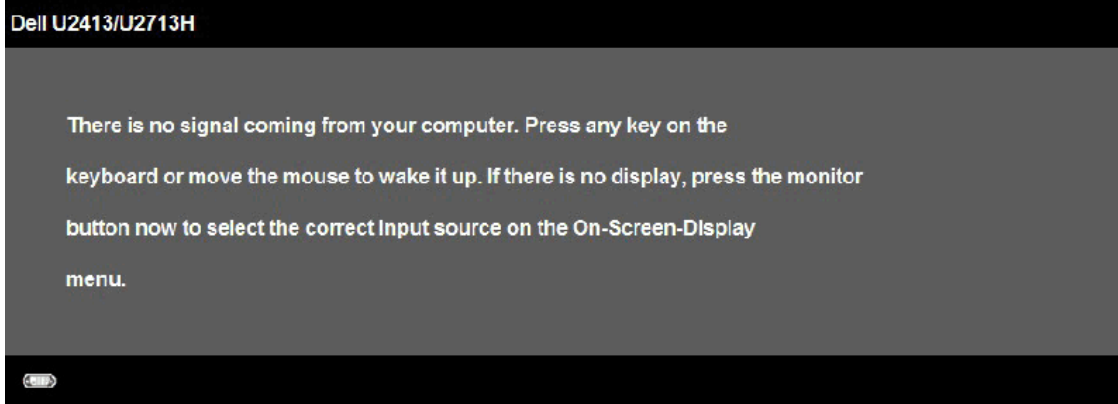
Dell U2413/U2713H

There is no signal coming from your computer. Press any key on the keyboard or move the mouse to wake it up. If there is no display, press the monitor button now to select the correct input source on the On-Screen-Display menu.